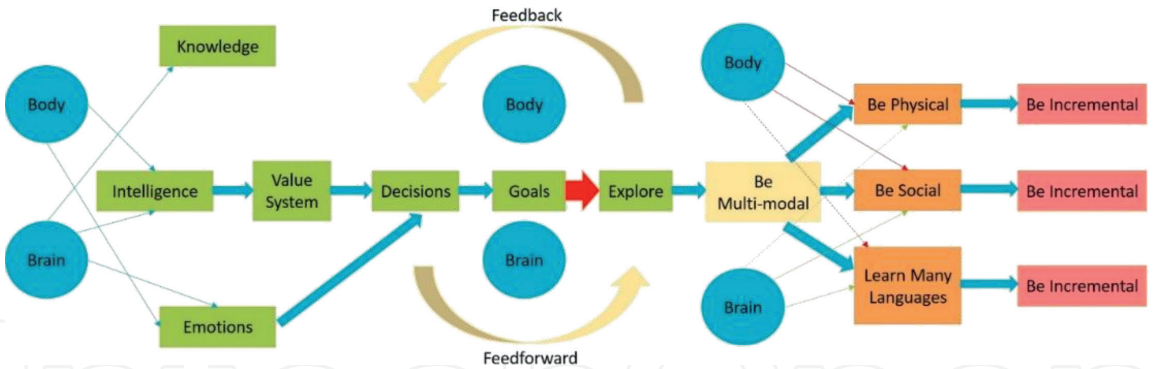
Feedback

Knowledge

Body

Brain

Intelligence

Value System

Decisions

Goals

Explore

Body

Brain

Emotions

Feedforward

Body

Brain

Be Multi-modal

Be Physical

Be Social

Learn Many Languages

Be Incremental

Be Incremental

Be Incremental